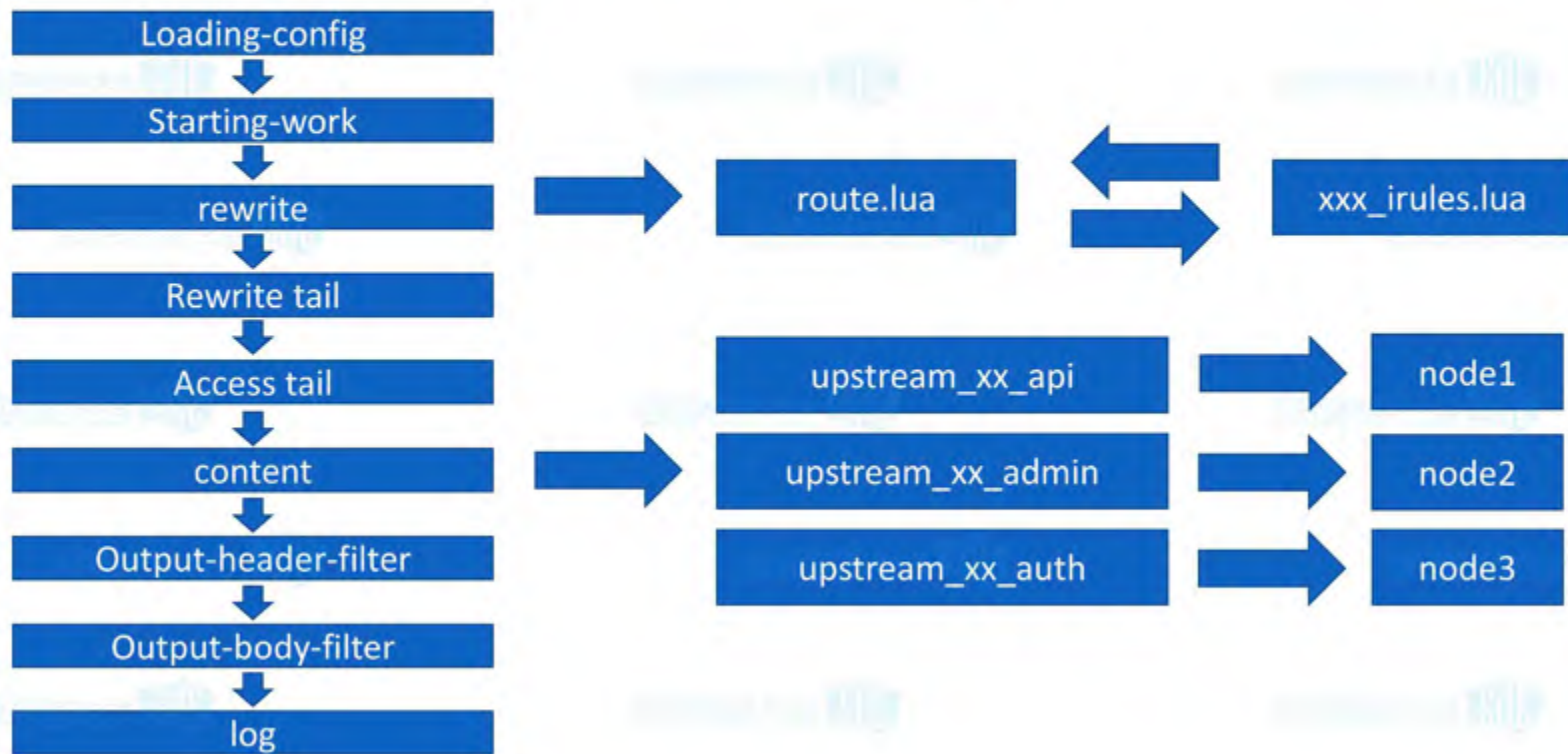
Loading-config
Starting-work
rewrite
Rewrite tail
Access tail
content
Output-header-filter
Output-body-filter
log

route.lua
xxx_irules.lua

upstream_xx_api
node1
upstream_xx_admin
node2
upstream_xx_auth
node3